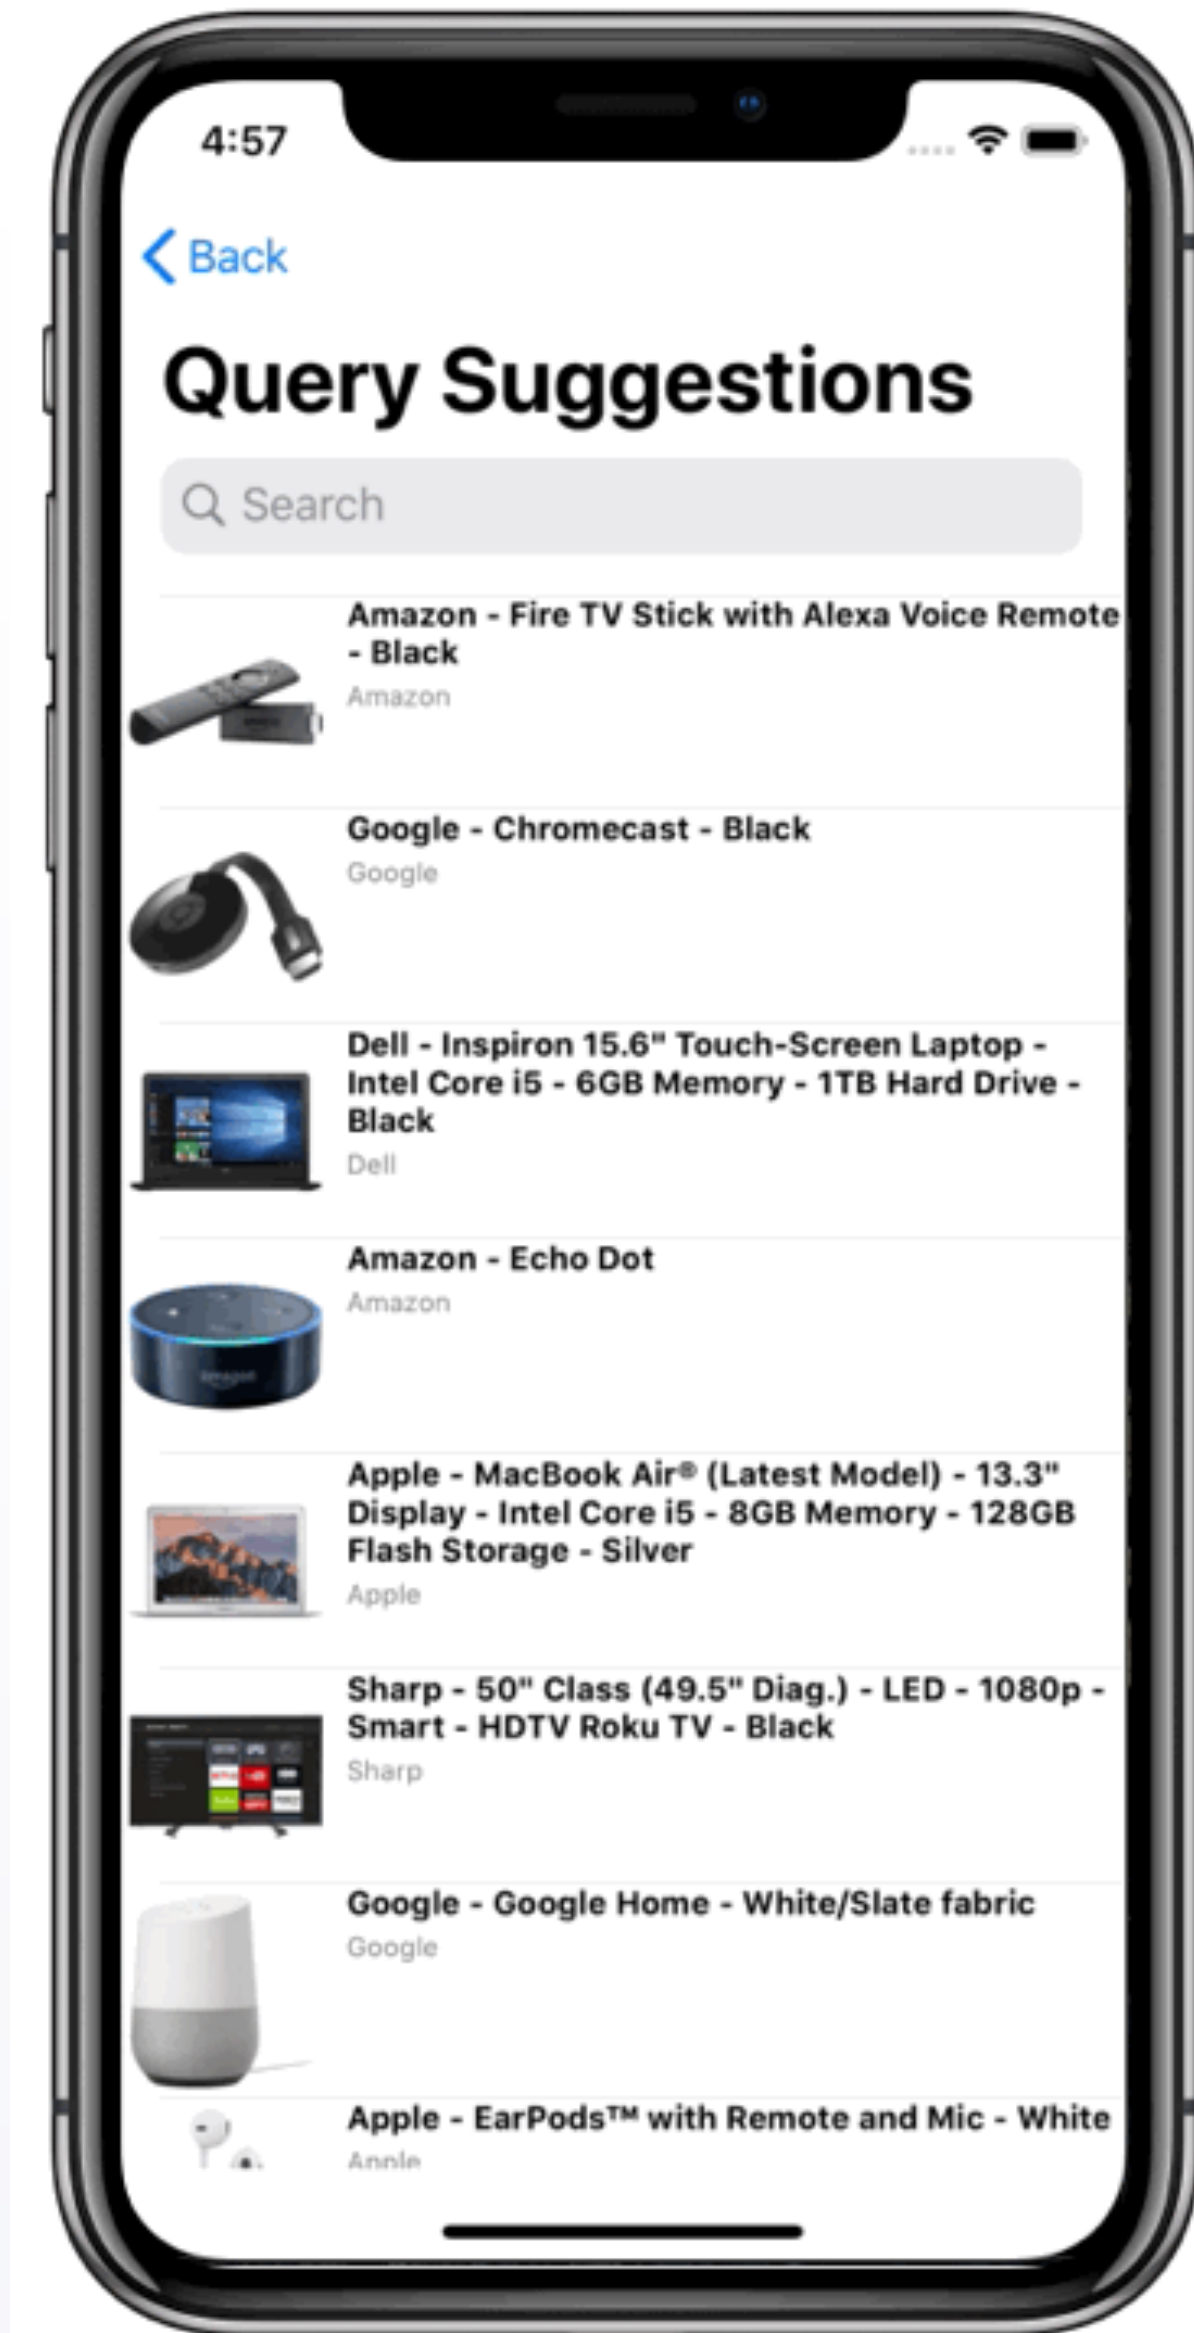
4:57

Back

Query Suggestions

Search

Amazon - Fire TV Stick with Alexa Voice Remote - Black
Amazon

Google - Chromecast - Black
Google

Dell - Inspiron 15.6" Touch-Screen Laptop - Intel Core i5 - 6GB Memory - 1TB Hard Drive - Black
Dell

Amazon - Echo Dot
Amazon

Apple - MacBook Air® (Latest Model) - 13.3" Display - Intel Core i5 - 8GB Memory - 128GB Flash Storage - Silver
Apple

Sharp - 50" Class (49.5" Diag.) - LED - 1080p - Smart - HDTV Roku TV - Black
Sharp

Google - Google Home - White/Slate fabric
Google

Apple - EarPods™ with Remote and Mic - White
Apple